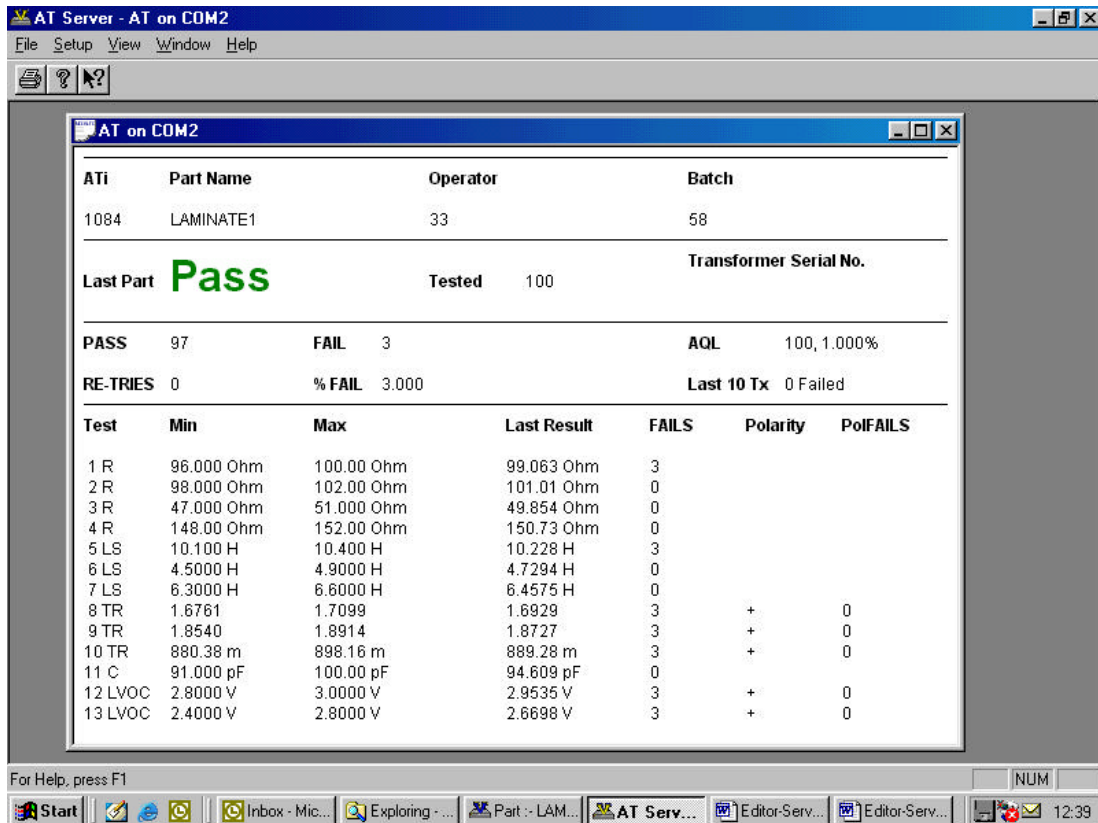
AT Server - AT on COM2

File Setup View Window Help

AT on COM2

| ATi | Part Name | Operator | Batch |
|---|---|---|---|
| 1084 | LAMINATE1 | 33 | 58 |

Last Part **Pass** Tested 100 Transformer Serial No.

PASS 97 FAIL 3 AQL 100, 1.000%

RE-TRIES 0 % FAIL 3.000 Last 10 Tx 0 Failed

| Test | Min | Max | Last Result | FAILS | Polarity | PolFAILS |
|---|---|---|---|---|---|---|
| 1 R | 96.000 Ohm | 100.00 Ohm | 99.063 Ohm | 3 | | |
| 2 R | 98.000 Ohm | 102.00 Ohm | 101.01 Ohm | 0 | | |
| 3 R | 47.000 Ohm | 51.000 Ohm | 49.854 Ohm | 0 | | |
| 4 R | 148.00 Ohm | 152.00 Ohm | 150.73 Ohm | 0 | | |
| 5 LS | 10.100 H | 10.400 H | 10.228 H | 3 | | |
| 6 LS | 4.5000 H | 4.9000 H | 4.7294 H | 0 | | |
| 7 LS | 6.3000 H | 6.6000 H | 6.4575 H | 0 | | |
| 8 TR | 1.6761 | 1.7099 | 1.6929 | 3 | + | 0 |
| 9 TR | 1.8540 | 1.8914 | 1.8727 | 3 | + | 0 |
| 10 TR | 880.38 m | 898.16 m | 889.28 m | 3 | + | 0 |
| 11 C | 91.000 pF | 100.00 pF | 94.609 pF | 0 | | |
| 12 LVOC | 2.8000 V | 3.0000 V | 2.9535 V | 3 | + | 0 |
| 13 LVOC | 2.4000 V | 2.8000 V | 2.6698 V | 3 | + | 0 |

For Help, press F1 NUM

Start Inbox - Mic... Exploring - ... Part :- LAM... AT Serv... Editor-Serv... Editor-Serv... 12:39